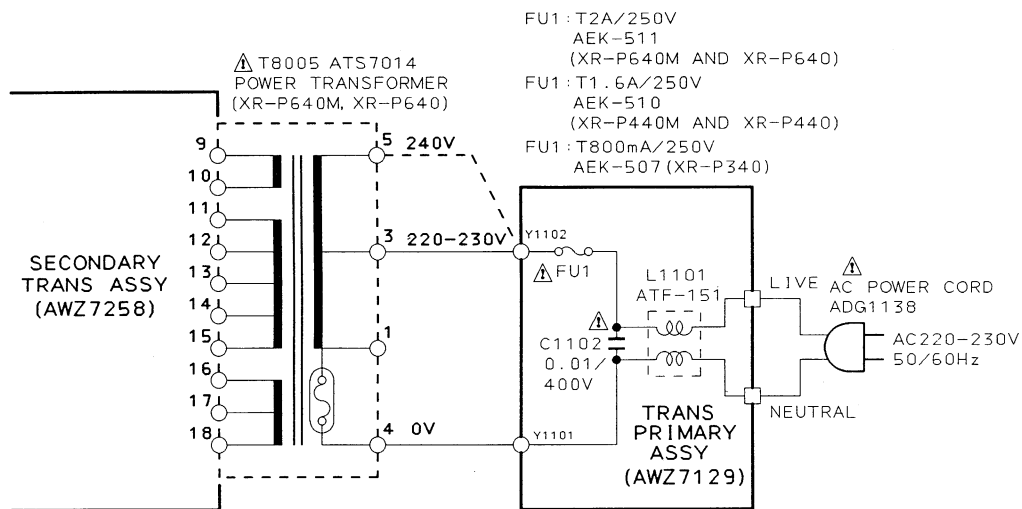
FU1 : T2A/250V
AEK-511
(XR-P640M AND XR-P640)
FU1 : T1.6A/250V
AEK-510
(XR-P440M AND XR-P440)
FU1 : T800mA/250V
AEK-507(XR-P340)

⚠ T8005 ATS7014
POWER TRANSFORMER
(XR-P640M, XR-P640)

9
10
11
12
13
14
15
16
17
18

5 240V
3 220-230V
1
4 0V

SECONDARY
TRANS ASSY
(AWZ7258)

Y1102
⚠ FU1
Y1101

L1101
ATF-151

⚠
C1102
0.01/
400V

TRANS
PRIMARY
ASSY
(AWZ7129)

LIVE
NEUTRAL

⚠ AC POWER CORD
ADG1138

AC220-230V
50/60Hz